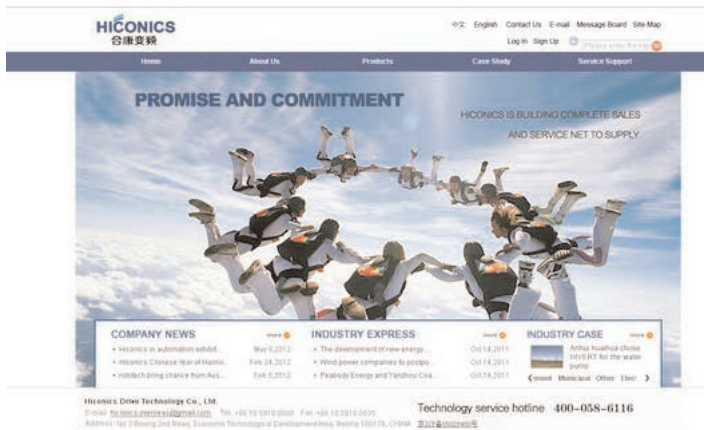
HICONICS
合康变频

中文 English Contact Us E-mail Message Board Site Map

Log in Sign Up

Please enter the ke

Home About Us Products Case Study Service Support

PROMISE AND COMMITMENT

HICONICS IS BUILDING COMPLETE SALES AND SERVICE NET TO SUPPLY

COMPANY NEWS more

• Hiconics in automation exhibit... May 6,2012
• Hiconics Chinese Year of Harmo... Feb 24,2012
• robotech bring chance from Aus... Feb 5,2012

INDUSTRY EXPRESS more

• The development of new energy... Oct 14,2011
• Wind power companies to postpo... Oct 14,2011
• Peabody Energy and Yanzhou Coa... Oct 14,2011

INDUSTRY CASE more

Anhui huaihua chose HIVERT for the water pump

Cement Municipal Other Elec

Hiconics Drive Technology Co., Ltd.
E-mail: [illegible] Tel: +86 10 5978 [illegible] Fax: +86 10 5978 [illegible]
Address: No.3 Boxing 2nd Road, Economic-Technological Development Area, Beijing 100176, CHINA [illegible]

Technology service hotline 400-058-6116